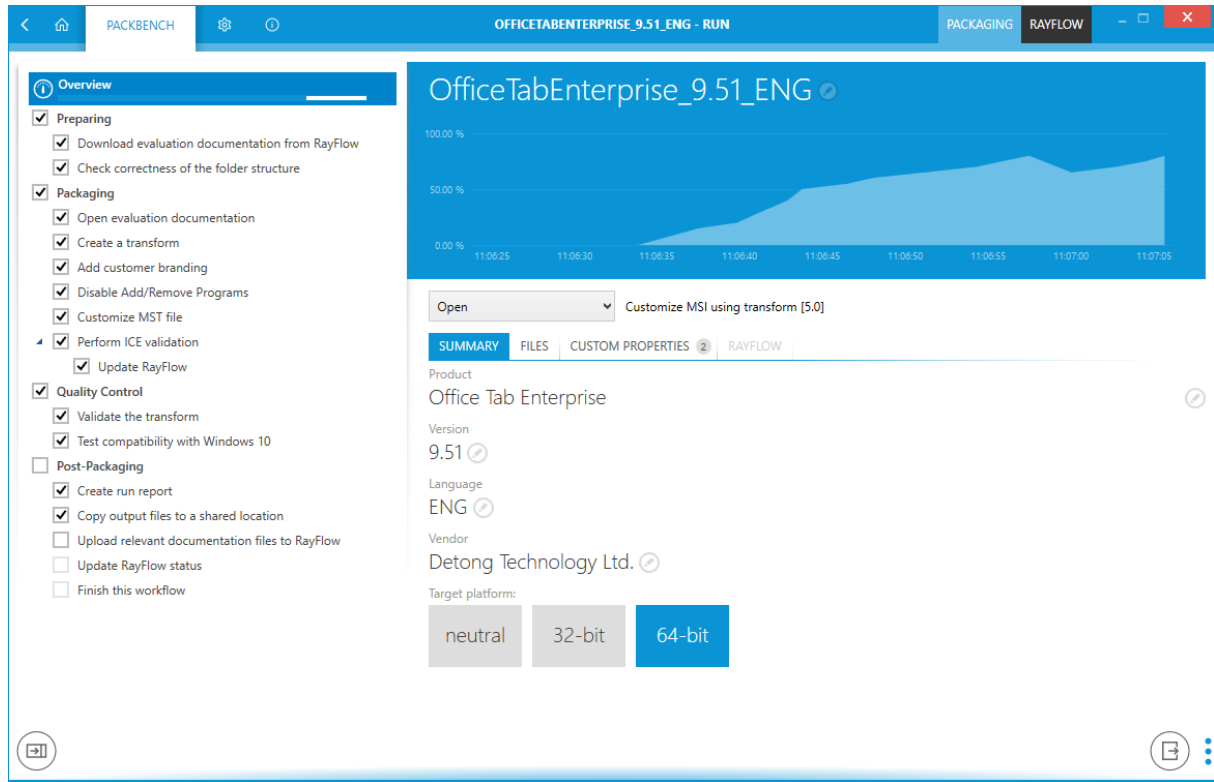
PACKBENCH

OFFICETABENTERPRISE_9.51_ENG - RUN

PACKAGING RAYFLOW

Overview

Preparing

Download evaluation documentation from RayFlow

Check correctness of the folder structure

Packaging

Open evaluation documentation

Create a transform

Add customer branding

Disable Add/Remove Programs

Customize MST file

Perform ICE validation

Update RayFlow

Quality Control

Validate the transform

Test compatibility with Windows 10

Post-Packaging

Create run report

Copy output files to a shared location

Upload relevant documentation files to RayFlow

Update RayFlow status

Finish this workflow

OfficeTabEnterprise_9.51_ENG

100.00 %

50.00 %

0.00 %

11:06:25 11:06:30 11:06:35 11:06:40 11:06:45 11:06:50 11:06:55 11:07:00 11:07:05

Open

Customize MSI using transform [5.0]

SUMMARY FILES CUSTOM PROPERTIES 2 RAYFLOW

Product

Office Tab Enterprise

Version

9.51

Language

ENG

Vendor

Detong Technology Ltd.

Target platform:

neutral 32-bit 64-bit